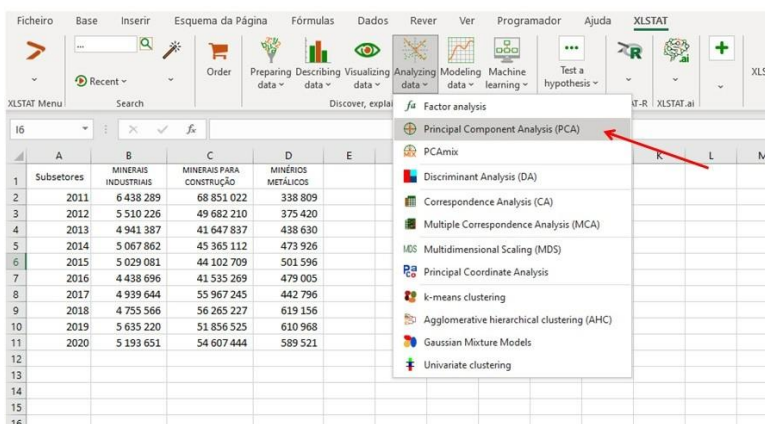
Ficheiro Base Inserir Esquema da Página Fórmulas Dados Rever Ver Programador Ajuda XLSTAT

... Recent ~ Order Preparing data ~ Describing data ~ Visualizing data ~ Analyzing data ~ Modeling data ~ Machine learning ~ Test a hypothesis ~ XLS

XLSTAT Menu Search Discover, explai AT-R XLSTAT.ai

I6 $f_x$

| | A | B | C | D | E |
|---|---|---|---|---|---|
| 1 | Subsetores | MINERAIS INDUSTRIAIS | MINERAIS PARA CONSTRUÇÃO | MINÉRIOS METÁLICOS | |
| 2 | 2011 | 6 438 289 | 68 851 022 | 338 809 | |
| 3 | 2012 | 5 510 226 | 49 682 210 | 375 420 | |
| 4 | 2013 | 4 941 387 | 41 647 837 | 438 630 | |
| 5 | 2014 | 5 067 862 | 45 365 112 | 473 926 | |
| 6 | 2015 | 5 029 081 | 44 102 709 | 501 596 | |
| 7 | 2016 | 4 438 696 | 41 535 269 | 479 005 | |
| 8 | 2017 | 4 939 644 | 55 967 245 | 442 796 | |
| 9 | 2018 | 4 755 566 | 56 265 227 | 619 156 | |
| 10 | 2019 | 5 635 220 | 51 856 525 | 610 968 | |
| 11 | 2020 | 5 193 651 | 54 607 444 | 589 521 | |
| 12 | | | | | |
| 13 | | | | | |
| 14 | | | | | |
| 15 | | | | | |
| 16 | | | | | |

K L M

$f_a$ Factor analysis
Principal Component Analysis (PCA)
PCAmix
Discriminant Analysis (DA)
Correspondence Analysis (CA)
Multiple Correspondence Analysis (MCA)
MDS Multidimensional Scaling (MDS)
Principal Coordinate Analysis
k-means clustering
Agglomerative hierarchical clustering (AHC)
Gaussian Mixture Models
Univariate clustering